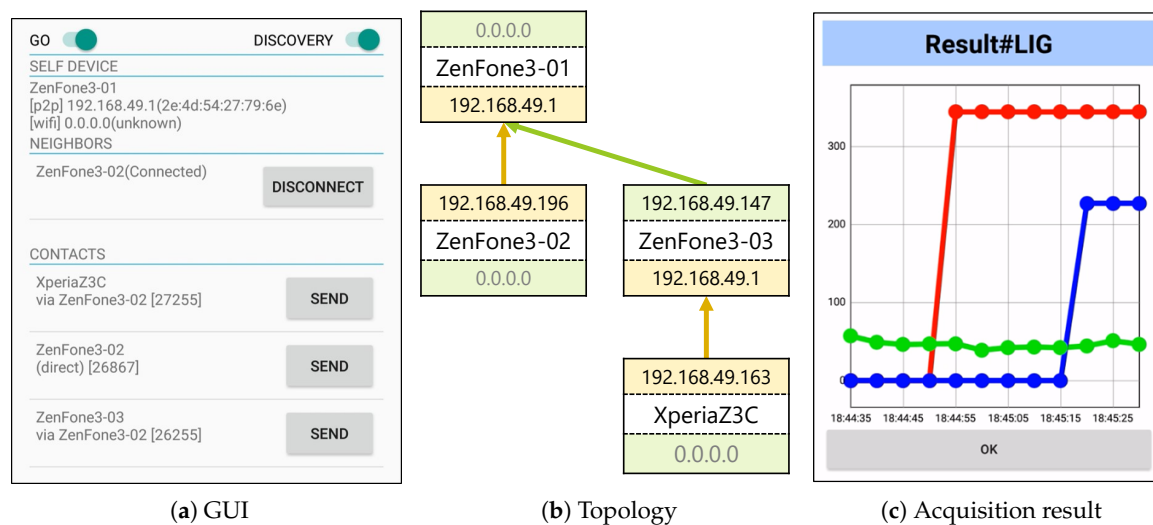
GO DISCOVERY

SELF DEVICE

ZenFone3-01
[p2p] 192.168.49.1(2e:4d:54:27:79:6e)
[wifi] 0.0.0.0(unknown)

NEIGHBORS

ZenFone3-02(Connected) DISCONNECT

CONTACTS

XperiaZ3C
via ZenFone3-02 [27255] SEND

ZenFone3-02
(direct) [26867] SEND

ZenFone3-03
via ZenFone3-02 [26255] SEND

(**a**) GUI

0.0.0.0
ZenFone3-01
192.168.49.1

192.168.49.196
ZenFone3-02
0.0.0.0

192.168.49.147
ZenFone3-03
192.168.49.1

192.168.49.163
XperiaZ3C
0.0.0.0

(**b**) Topology

Result#LIG

300
200
100
0

18:44:35 18:44:45 18:44:55 18:45:05 18:45:15 18:45:25

OK

(**c**) Acquisition result